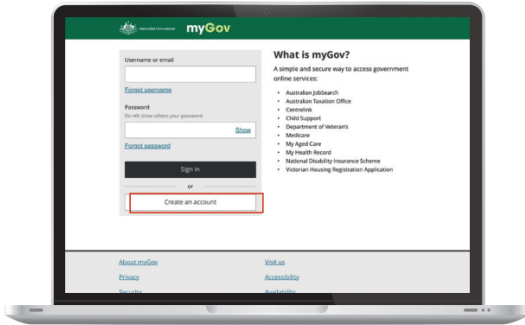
Australian Government myGov

Username or email

Forgot username

Password
Do not show others your password

Show

Forgot password

Sign in

or

Create an account

What is myGov?

A simple and secure way to access government online services:

- Australian JobSearch
- Australian Taxation Office
- Centrelink
- Child Support
- Department of Veteran's
- Medicare
- My Aged Care
- My Health Record
- National Disability Insurance Scheme
- Victorian Housing Registration Application

About myGov
Privacy
Security

Visit us
Accessibility
Availability